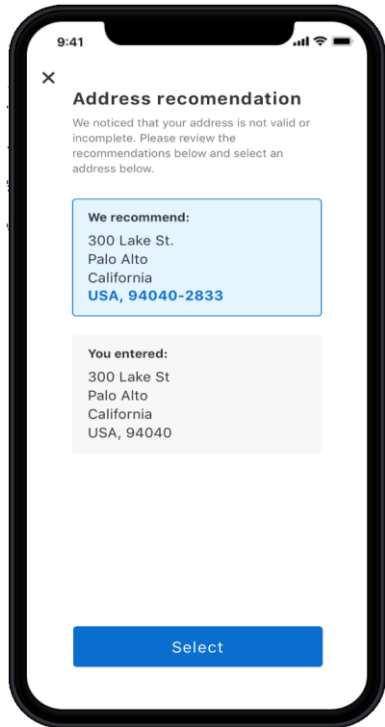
9:41

×

Address recomendation

We noticed that your address is not valid or incomplete. Please review the recommendations below and select an address below.

We recommend:
300 Lake St.
Palo Alto
California
USA, 94040-2833

You entered:
300 Lake St
Palo Alto
California
USA, 94040

Select